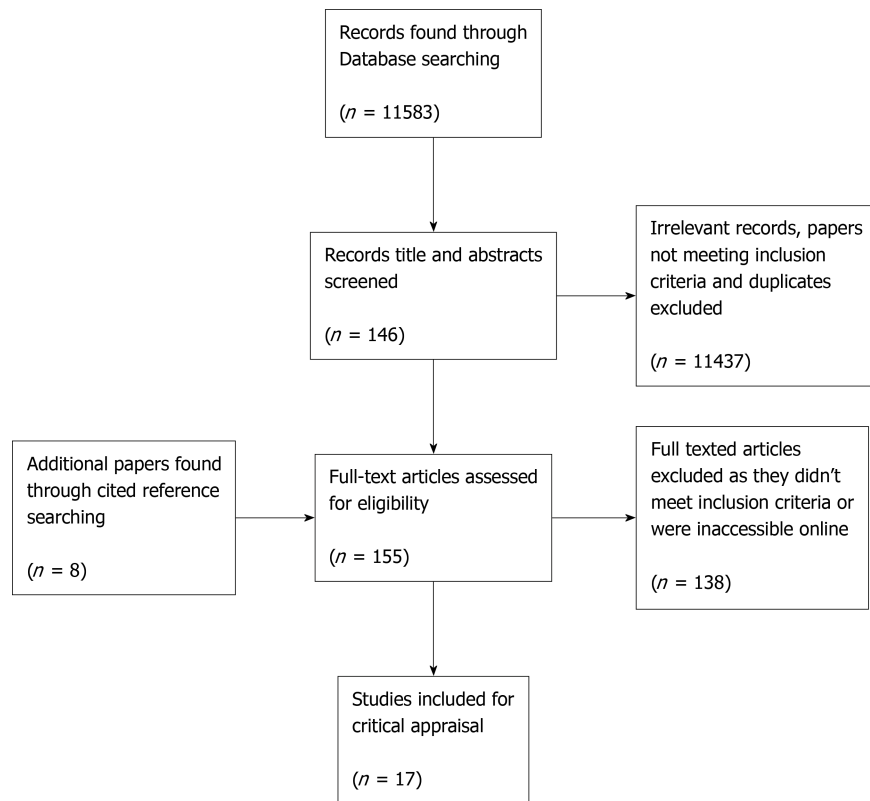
Records found through Database searching

($n$ = 11583)

Records title and abstracts screened

($n$ = 146)

Irrelevant records, papers not meeting inclusion criteria and duplicates excluded

($n$ = 11437)

Additional papers found through cited reference searching

($n$ = 8)

Full-text articles assessed for eligibility

($n$ = 155)

Full texted articles excluded as they didn't meet inclusion criteria or were inaccessible online

($n$ = 138)

Studies included for critical appraisal

($n$ = 17)